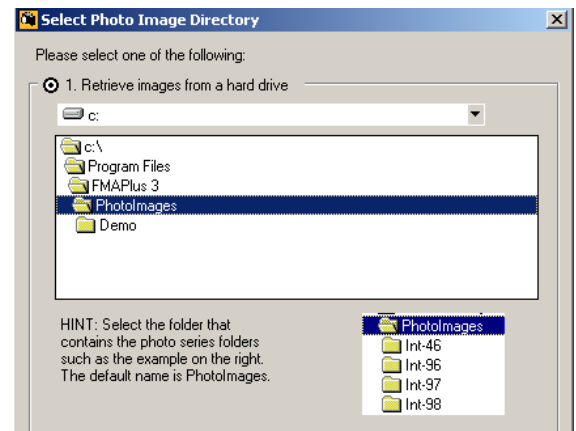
Select Photo Image Directory

Please select one of the following:

1. Retrieve images from a hard drive

c:

c:\
Program Files
FMAPlus 3
PhotoImages
Demo

HINT: Select the folder that contains the photo series folders such as the example on the right. The default name is PhotoImages.

PhotoImages
Int-46
Int-96
Int-97
Int-98